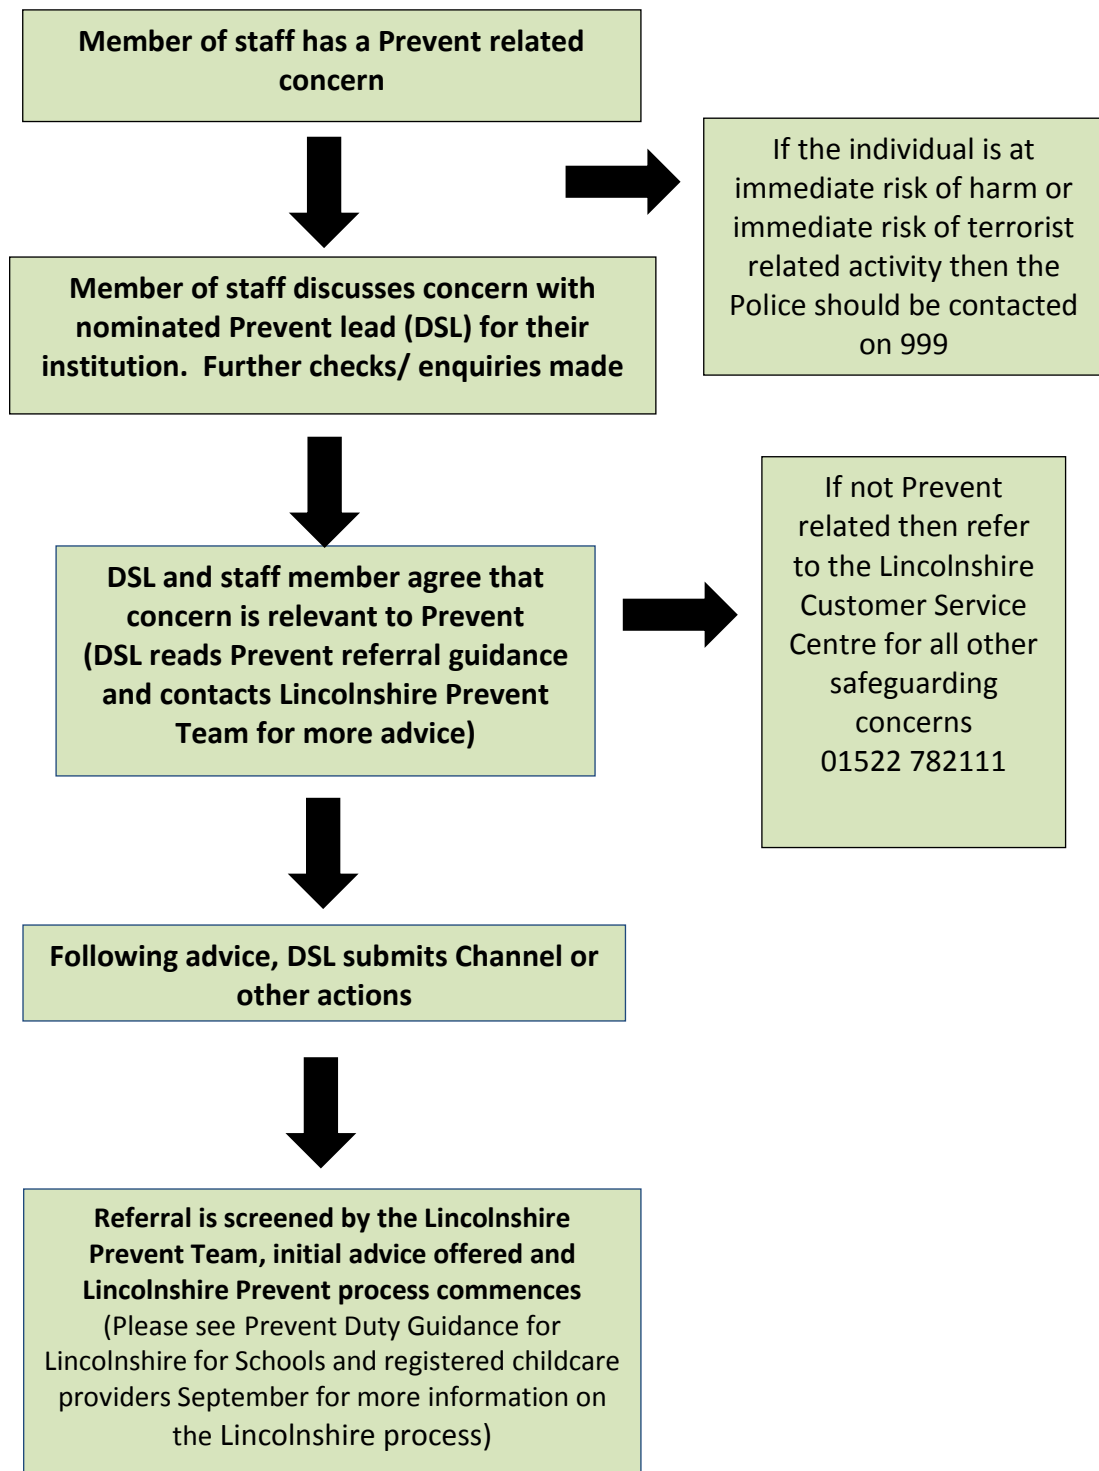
Member of staff has a Prevent related concern

If the individual is at immediate risk of harm or immediate risk of terrorist related activity then the Police should be contacted on 999

Member of staff discusses concern with nominated Prevent lead (DSL) for their institution. Further checks/ enquiries made

DSL and staff member agree that concern is relevant to Prevent (DSL reads Prevent referral guidance and contacts Lincolnshire Prevent Team for more advice)

If not Prevent related then refer to the Lincolnshire Customer Service Centre for all other safeguarding concerns 01522 782111

Following advice, DSL submits Channel or other actions

Referral is screened by the Lincolnshire Prevent Team, initial advice offered and Lincolnshire Prevent process commences (Please see Prevent Duty Guidance for Lincolnshire for Schools and registered childcare providers September for more information on the Lincolnshire process)